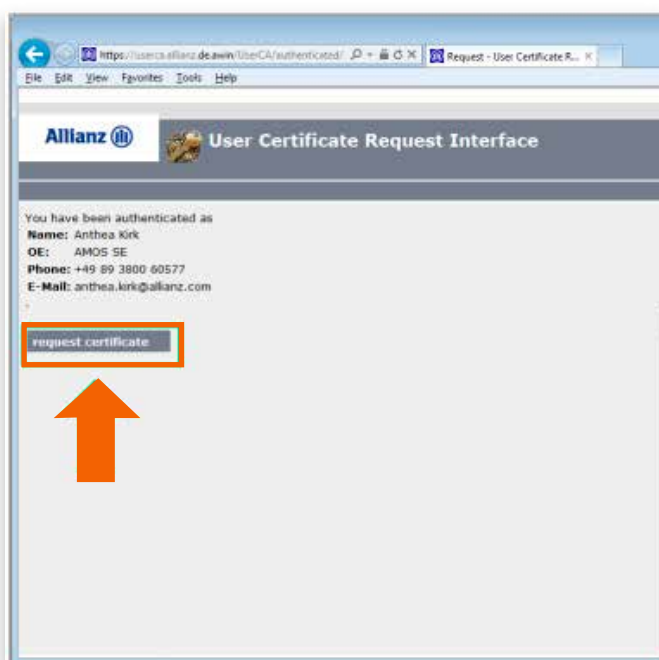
https://userca.allianz.de.awin/UserCA/authenticated/

Request - User Certificate R...

File Edit View Favorites Tools Help

Allianz

User Certificate Request Interface

You have been authenticated as
Name: Anthea Kirk
OE: AMOS SE
Phone: +49 89 3800 60577
E-Mail: anthea.kirk@allianz.com

request certificate